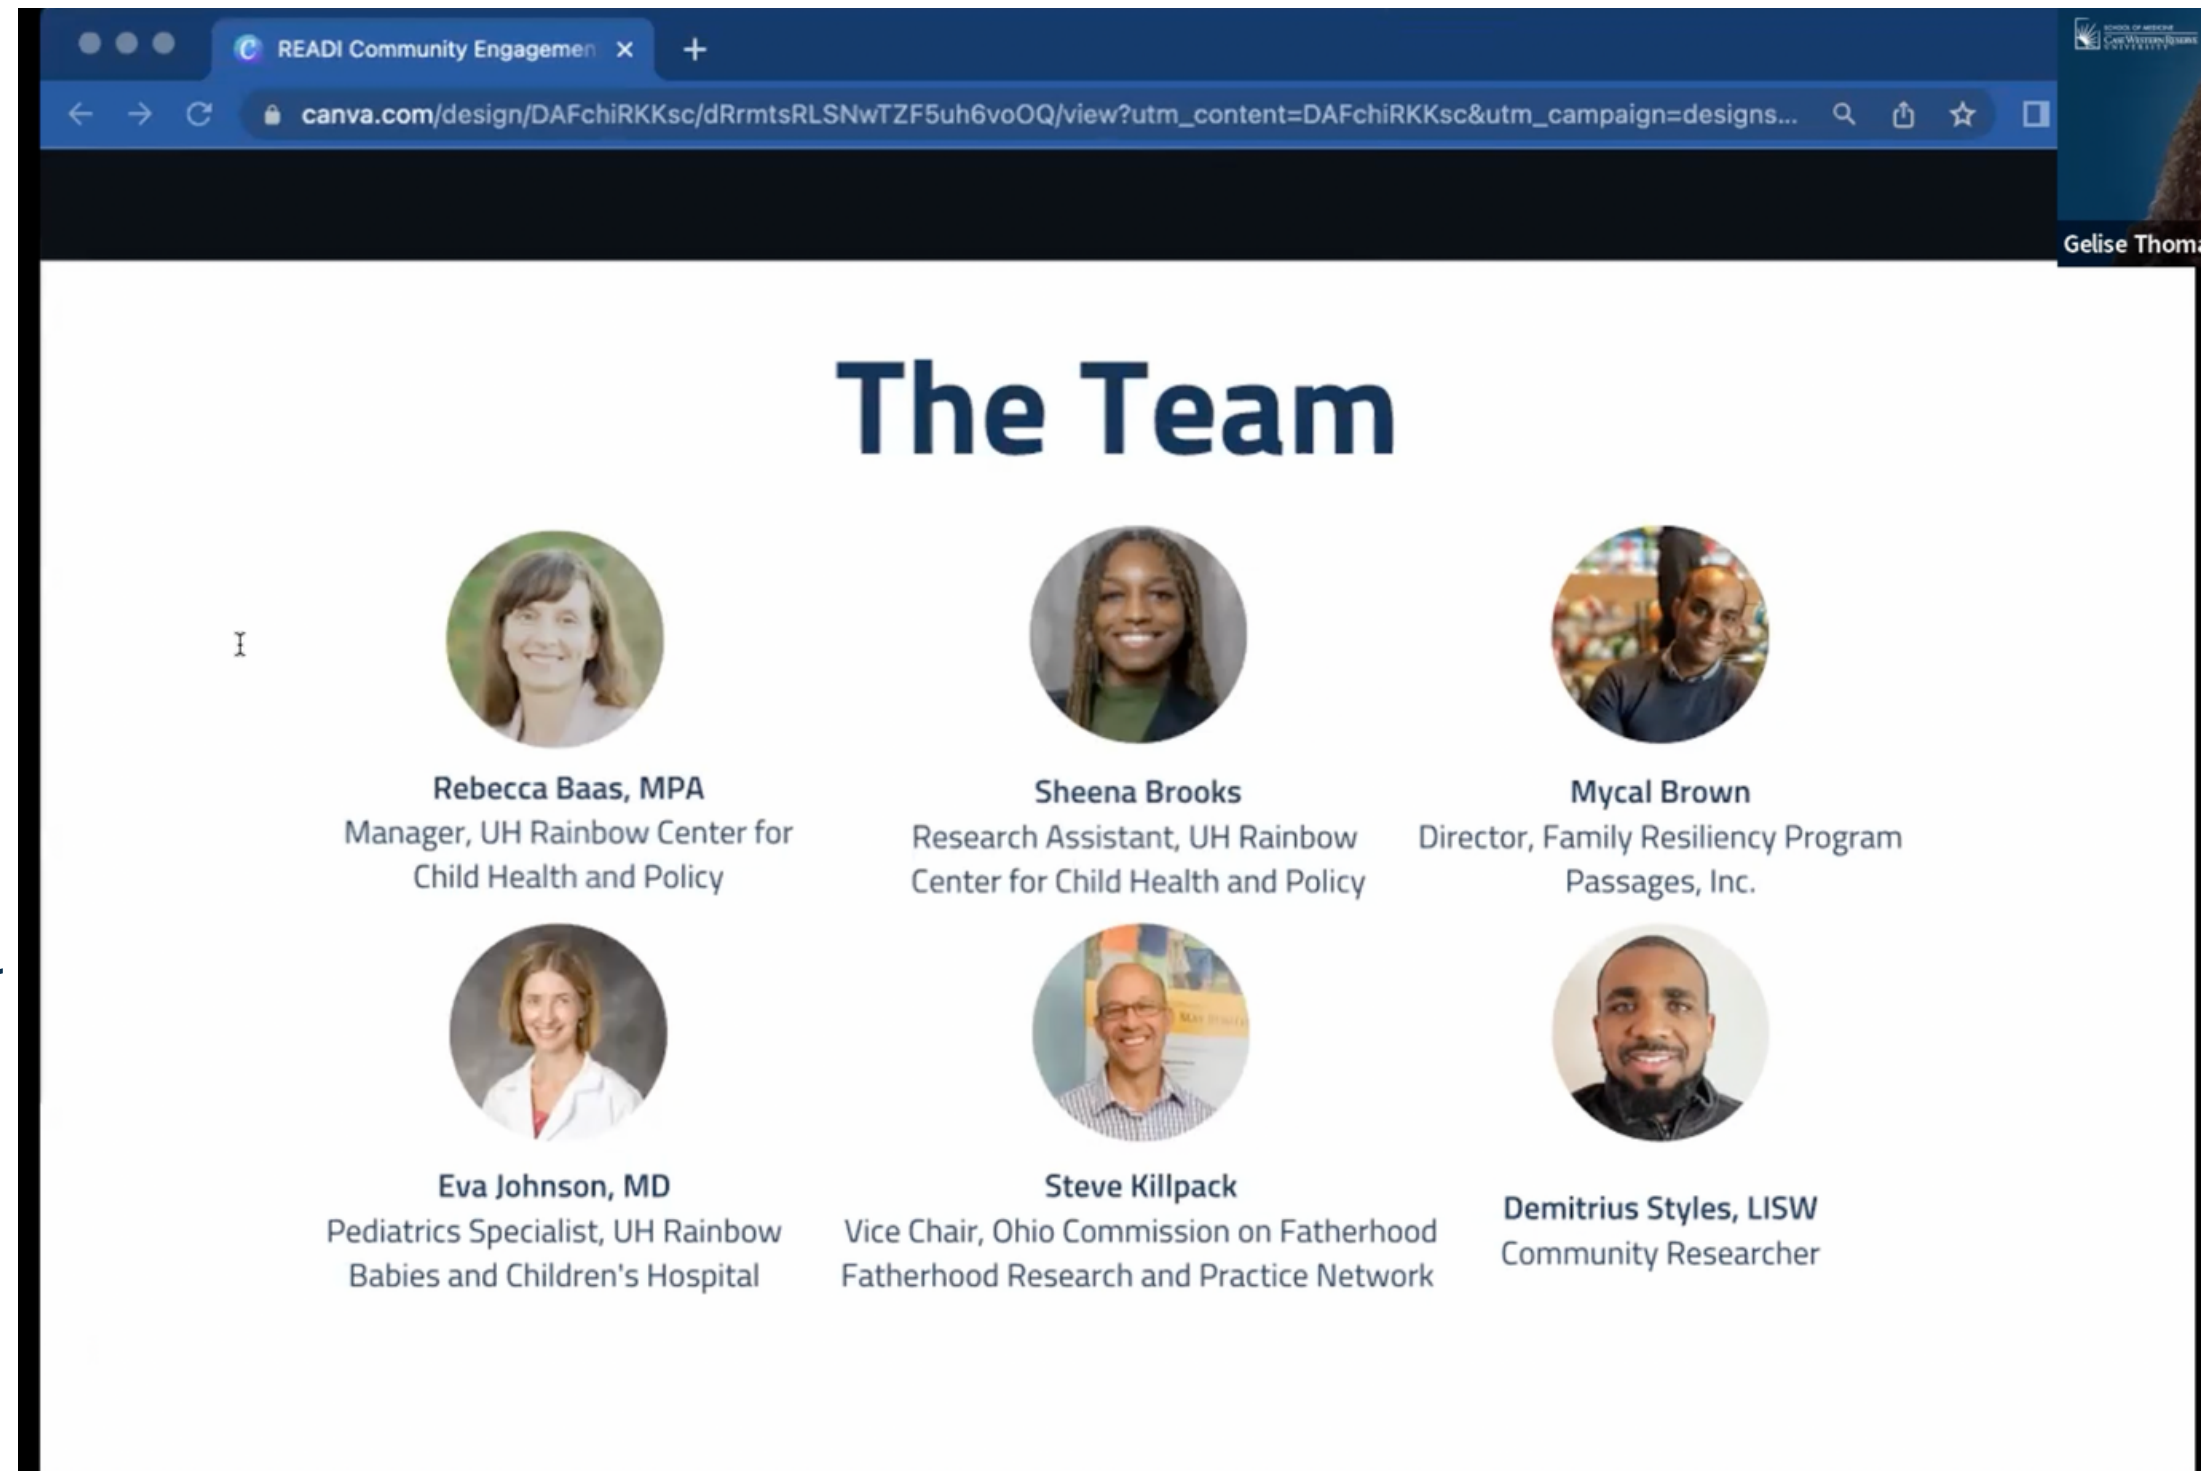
READI Community Engagemen ×

canva.com/design/DAFchiRKKsc/dRrmtsRLSNwTZF5uh6voOQ/view?utm_content=DAFchiRKKsc&utm_campaign=designs...

Gelise Thoma

The Team

Rebecca Baas, MPA
Manager, UH Rainbow Center for Child Health and Policy

Sheena Brooks
Research Assistant, UH Rainbow Center for Child Health and Policy

Mycal Brown
Director, Family Resiliency Program Passages, Inc.

Eva Johnson, MD
Pediatrics Specialist, UH Rainbow Babies and Children's Hospital

Steve Killpack
Vice Chair, Ohio Commission on Fatherhood Fatherhood Research and Practice Network

Demitrius Styles, LISW
Community Researcher